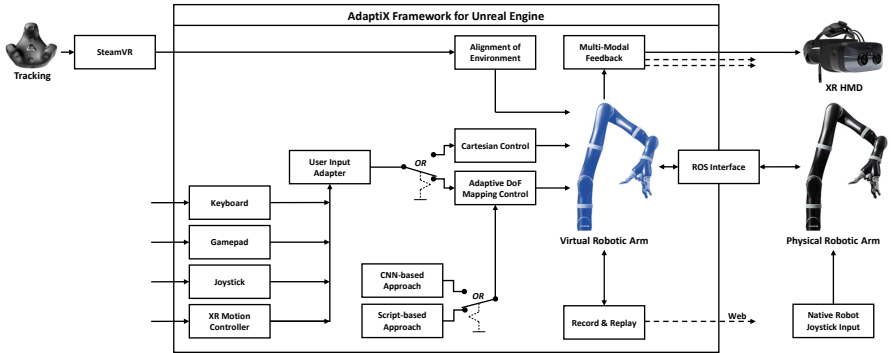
AdaptiX Framework for Unreal Engine

Tracking

SteamVR

Alignment of Environment

Multi-Modal Feedback

XR HMD

User Input Adapter

OR

Cartesian Control

Adaptive DoF Mapping Control

ROS Interface

Keyboard

Gamepad

Joystick

XR Motion Controller

Virtual Robotic Arm

Physical Robotic Arm

CNN-based Approach

OR

Script-based Approach

Record & Replay

Web

Native Robot Joystick Input